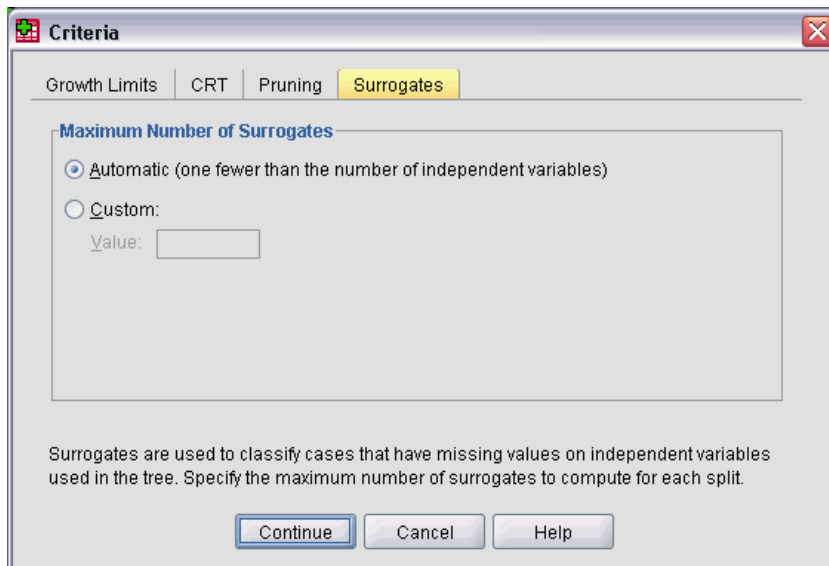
Criteria

Growth Limits | CRT | Pruning | Surrogates

Maximum Number of Surrogates

Automatic (one fewer than the number of independent variables)

Custom:

Value:

Surrogates are used to classify cases that have missing values on independent variables used in the tree. Specify the maximum number of surrogates to compute for each split.

Continue | Cancel | Help